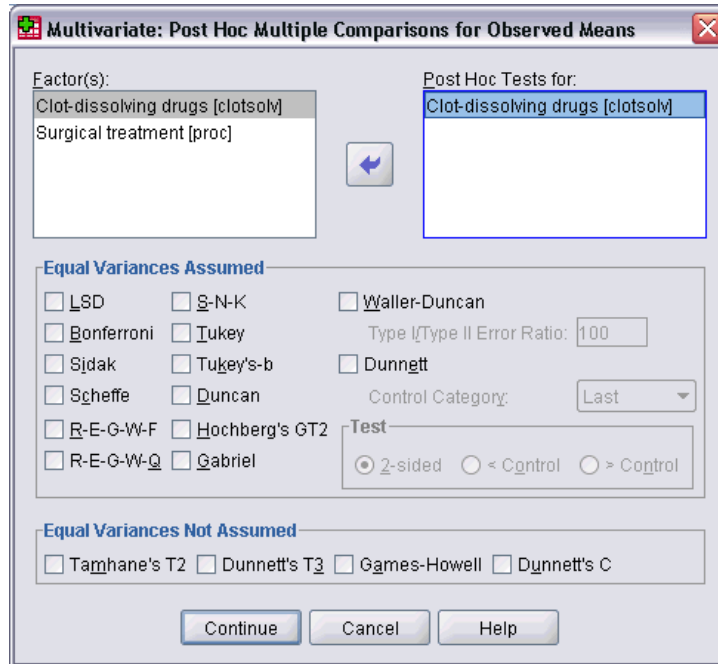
Multivariate: Post Hoc Multiple Comparisons for Observed Means

Factor(s):
Clot-dissolving drugs [clotsolv]
Surgical treatment [proc]

Post Hoc Tests for:
Clot-dissolving drugs [clotsolv]

Equal Variances Assumed
LSD
Bonferroni
Sidak
Scheffe
R-E-G-W-F
R-E-G-W-Q
S-N-K
Tukey
Tukey's-b
Duncan
Hochberg's GT2
Gabriel
Waller-Duncan
Type I/Type II Error Ratio: 100
Dunnett
Control Category: Last
Test
2-sided
< Control
> Control

Equal Variances Not Assumed
Tamhane's T2
Dunnett's T3
Games-Howell
Dunnett's C

Continue
Cancel
Help